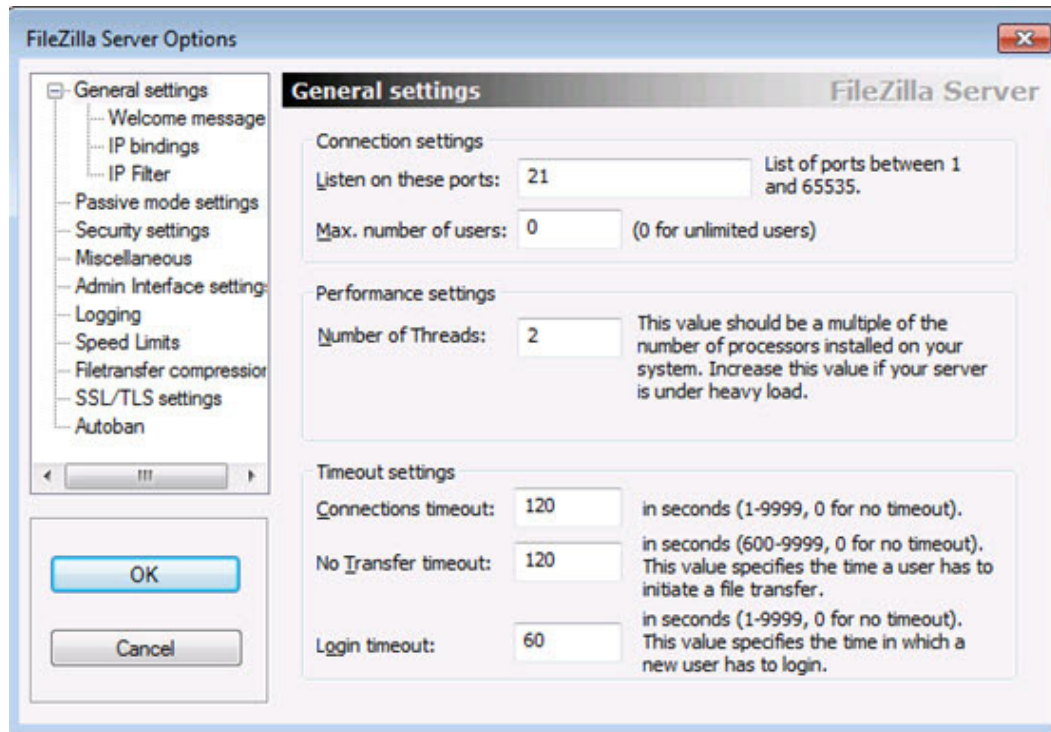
FileZilla Server Options

General settings
Welcome message
IP bindings
IP Filter
Passive mode settings
Security settings
Miscellaneous
Admin Interface setting
Logging
Speed Limits
Filetransfer compressio
SSL/TLS settings
Autoban

OK
Cancel

General settings
FileZilla Server

Connection settings
Listen on these ports: 21
List of ports between 1 and 65535.
Max. number of users: 0
(0 for unlimited users)

Performance settings
Number of Threads: 2
This value should be a multiple of the number of processors installed on your system. Increase this value if your server is under heavy load.

Timeout settings
Connections timeout: 120
in seconds (1-9999, 0 for no timeout).
No Transfer timeout: 120
in seconds (600-9999, 0 for no timeout). This value specifies the time a user has to initiate a file transfer.
Login timeout: 60
in seconds (1-9999, 0 for no timeout). This value specifies the time in which a new user has to login.